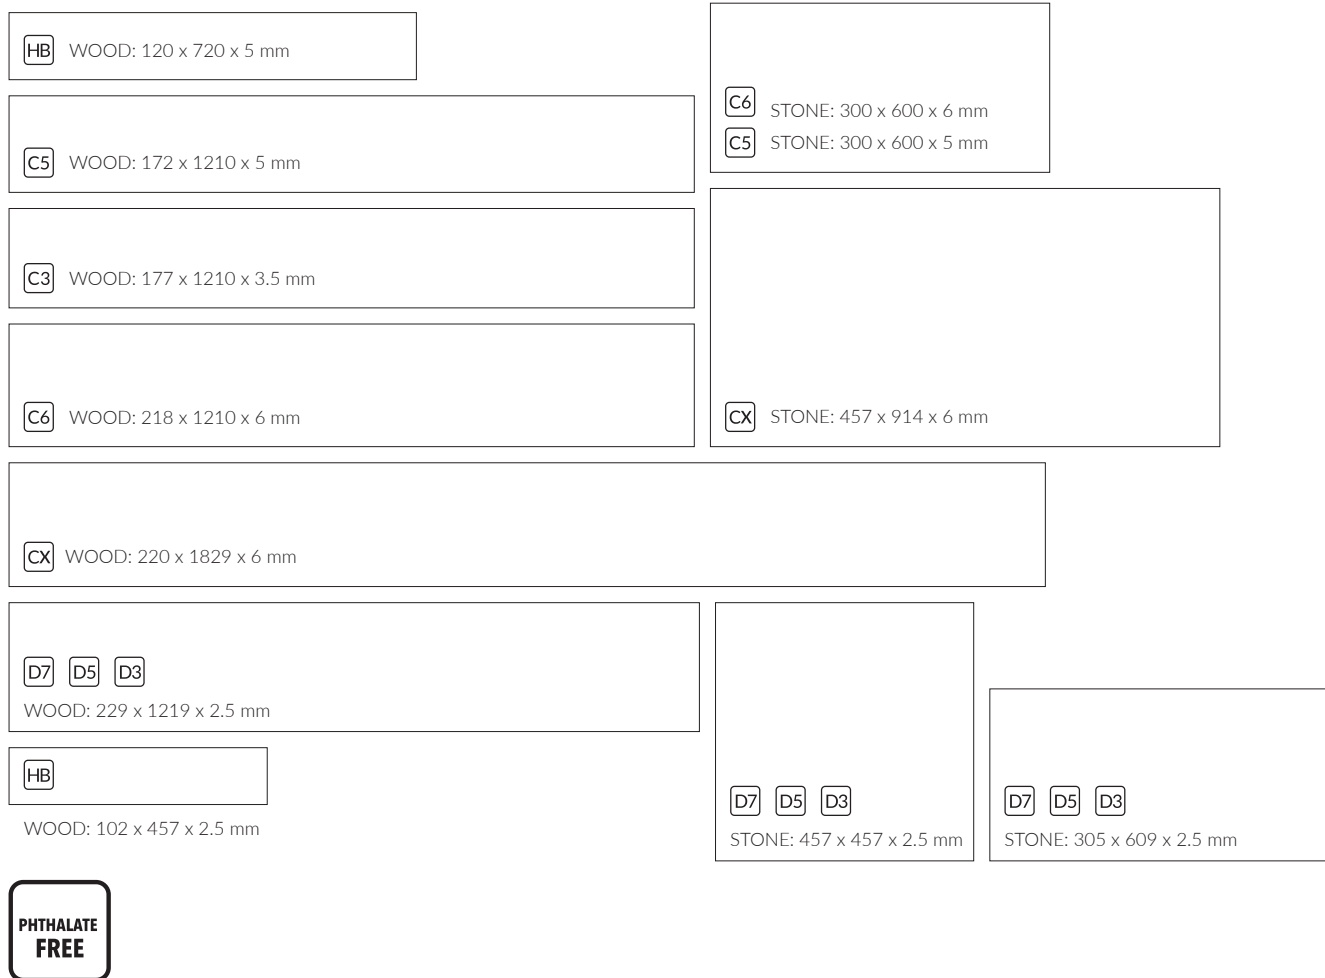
HB WOOD: 120 x 720 x 5 mm

C5 WOOD: 172 x 1210 x 5 mm

C3 WOOD: 177 x 1210 x 3.5 mm

C6 WOOD: 218 x 1210 x 6 mm

C6 STONE: 300 x 600 x 6 mm
C5 STONE: 300 x 600 x 5 mm

CX STONE: 457 x 914 x 6 mm

CX WOOD: 220 x 1829 x 6 mm

D7 D5 D3
WOOD: 229 x 1219 x 2.5 mm

HB
WOOD: 102 x 457 x 2.5 mm

D7 D5 D3
STONE: 457 x 457 x 2.5 mm

D7 D5 D3
STONE: 305 x 609 x 2.5 mm

PHTHALATE FREE